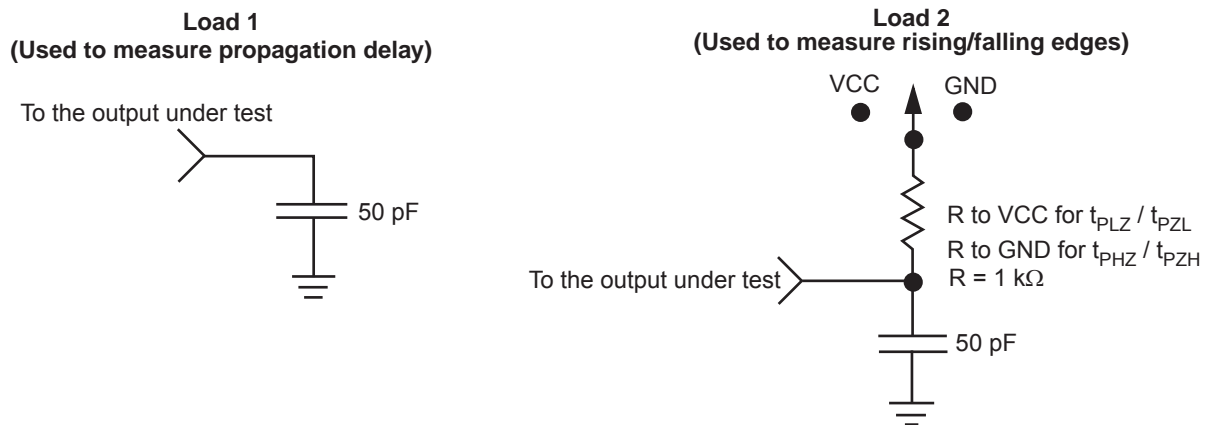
Load 1
(Used to measure propagation delay)

To the output under test

50 pF

Load 2
(Used to measure rising/falling edges)

VCC

GND

R to VCC for $t_{PLZ}$ / $t_{PZL}$
R to GND for $t_{PHZ}$ / $t_{PZH}$
R = 1 k$\Omega$

To the output under test

50 pF